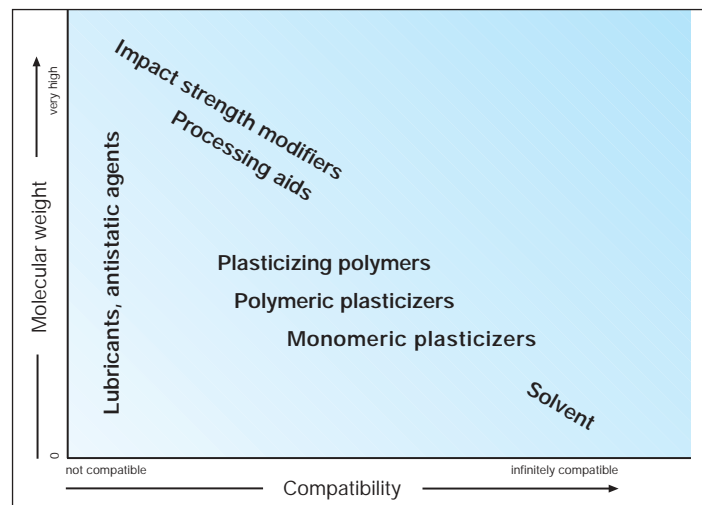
Molecular weight
very high
0
Impact strength modifiers
Processing aids
Lubricants, antistatic agents
Plasticizing polymers
Polymeric plasticizers
Monomeric plasticizers
Solvent
not compatible
infinitely compatible
Compatibility